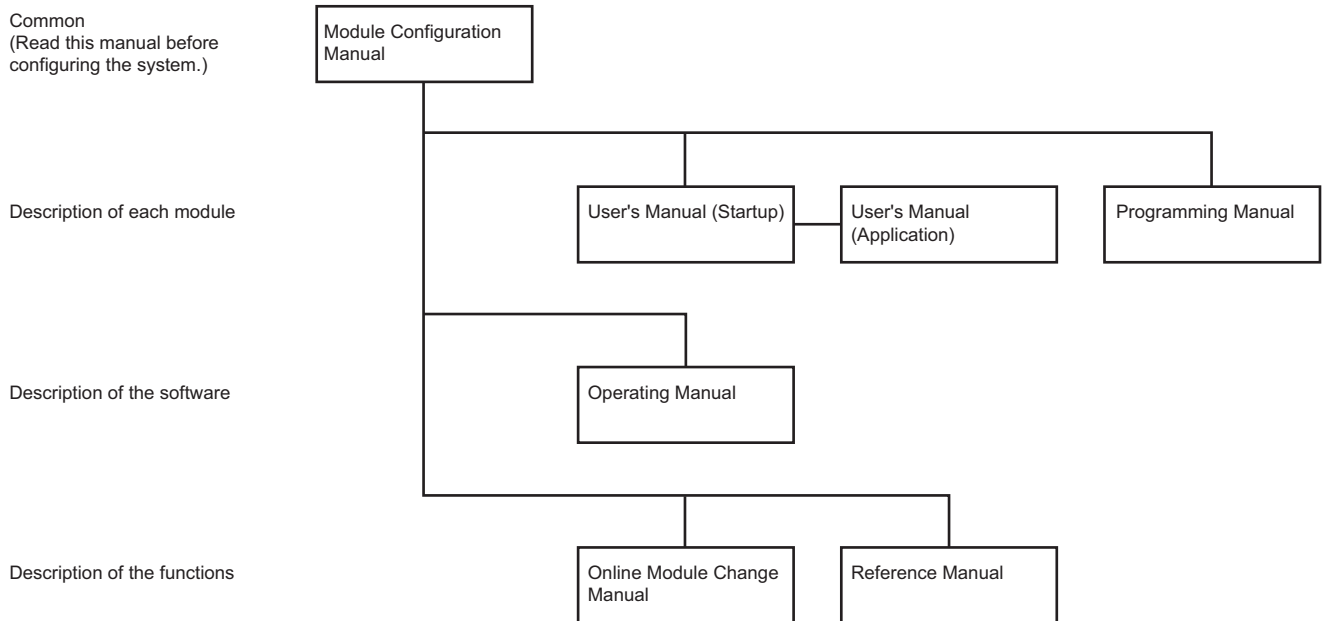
Common
(Read this manual before configuring the system.)

Module Configuration Manual

Description of each module

User's Manual (Startup)

User's Manual (Application)

Programming Manual

Description of the software

Operating Manual

Description of the functions

Online Module Change Manual

Reference Manual